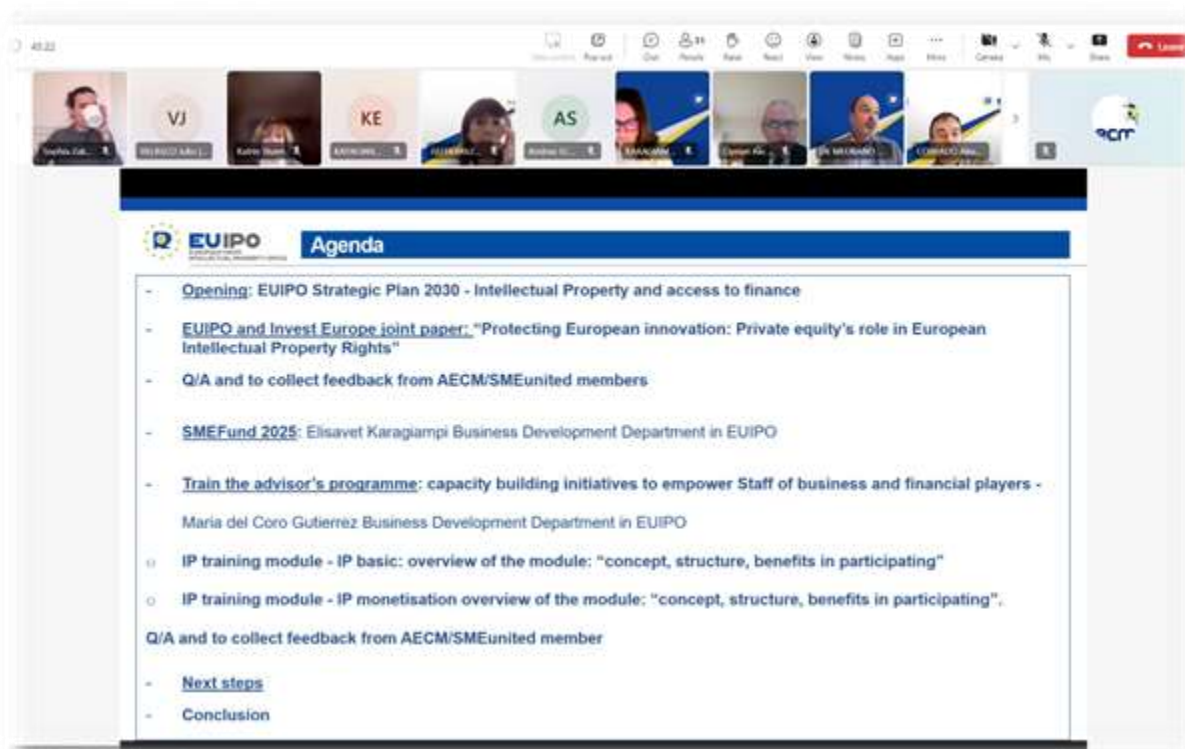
45:22

Chat People Raise React View Notes Apps More Camera Mic Share Leave

VJ KE AS

EUIPO Agenda

- Opening: EUIPO Strategic Plan 2030 - Intellectual Property and access to finance

- EUIPO and Invest Europe joint paper: "Protecting European innovation: Private equity's role in European Intellectual Property Rights"

- Q/A and to collect feedback from AECM/SMEunited members

- SMEFund 2025: Elisavet Karagiampi Business Development Department in EUIPO

- Train the advisor's programme: capacity building initiatives to empower Staff of business and financial players -

Maria del Coro Gutierrez Business Development Department in EUIPO

o IP training module - IP basic: overview of the module: "concept, structure, benefits in participating"

o IP training module - IP monetisation overview of the module: "concept, structure, benefits in participating".

Q/A and to collect feedback from AECM/SMEunited member

- Next steps

- Conclusion